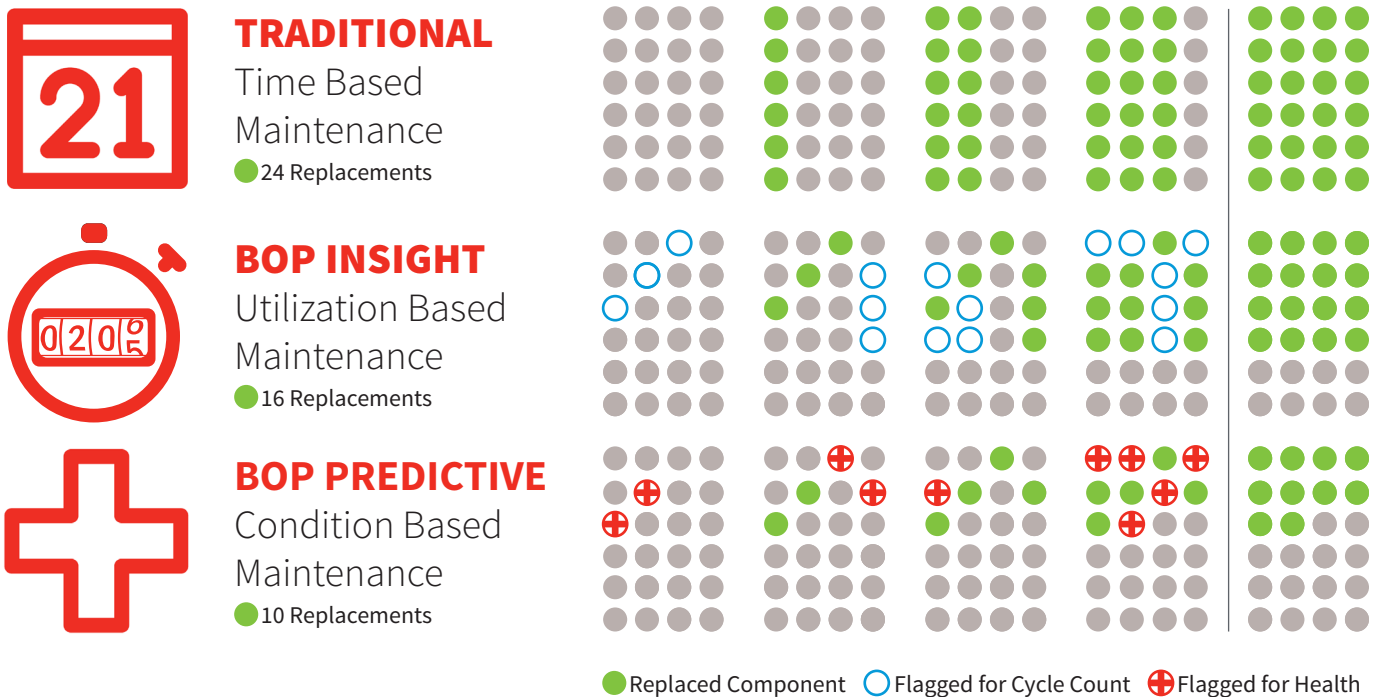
21

TRADITIONAL
Time Based Maintenance
24 Replacements

020

BOP INSIGHT
Utilization Based Maintenance
16 Replacements

BOP PREDICTIVE
Condition Based Maintenance
10 Replacements

Replaced Component Flagged for Cycle Count Flagged for Health